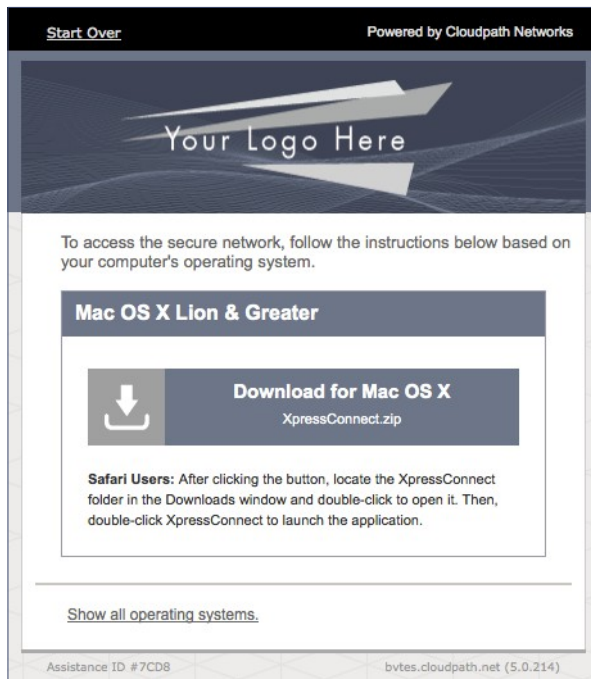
Start Over

Powered by Cloudpath Networks

Your Logo Here

To access the secure network, follow the instructions below based on your computer's operating system.

Mac OS X Lion & Greater

Download for Mac OS X

XpressConnect.zip

**Safari Users:** After clicking the button, locate the XpressConnect folder in the Downloads window and double-click to open it. Then, double-click XpressConnect to launch the application.

Show all operating systems.

Assistance ID #7CD8

bvtes.cloudpath.net (5.0.214)